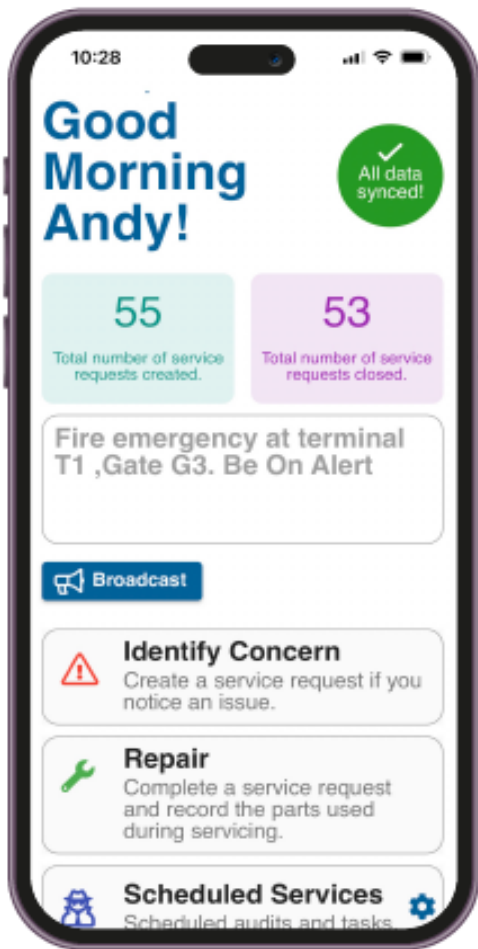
10:28

Good Morning Andy!

All data synced!

55
Total number of service requests created.

53
Total number of service requests closed.

Fire emergency at terminal T1 ,Gate G3. Be On Alert

Broadcast

Identify Concern
Create a service request if you notice an issue.

Repair
Complete a service request and record the parts used during servicing.

Scheduled Services
Scheduled audits and tasks.